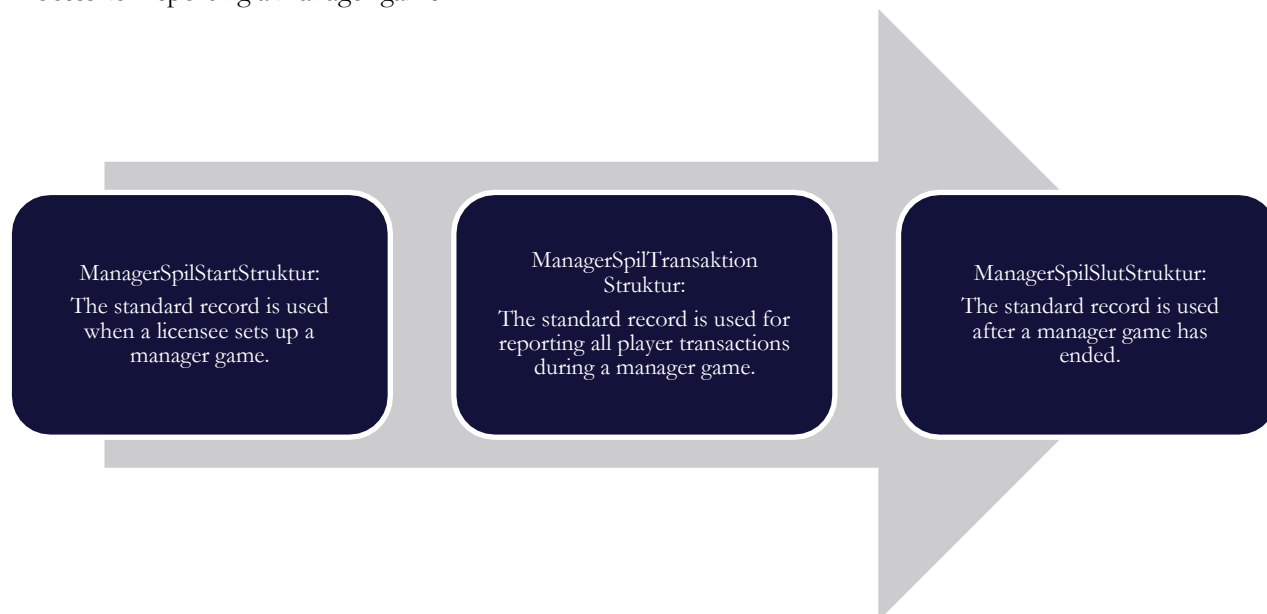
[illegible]

ManagerSpilStartStruktur:
The standard record is used when a licensee sets up a manager game.

ManagerSpilTransaktion Struktur:
The standard record is used for reporting all player transactions during a manager game.

ManagerSpilSlutStruktur:
The standard record is used after a manager game has ended.